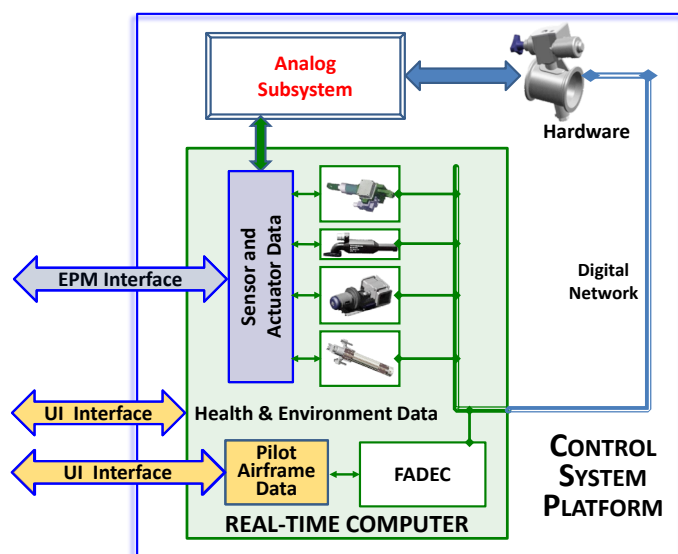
Analog Subsystem

Hardware

Sensor and Actuator Data

EPM Interface

Digital Network

UI Interface

Health & Environment Data

UI Interface

Pilot Airframe Data

FADEC

REAL-TIME COMPUTER

CONTROL SYSTEM PLATFORM